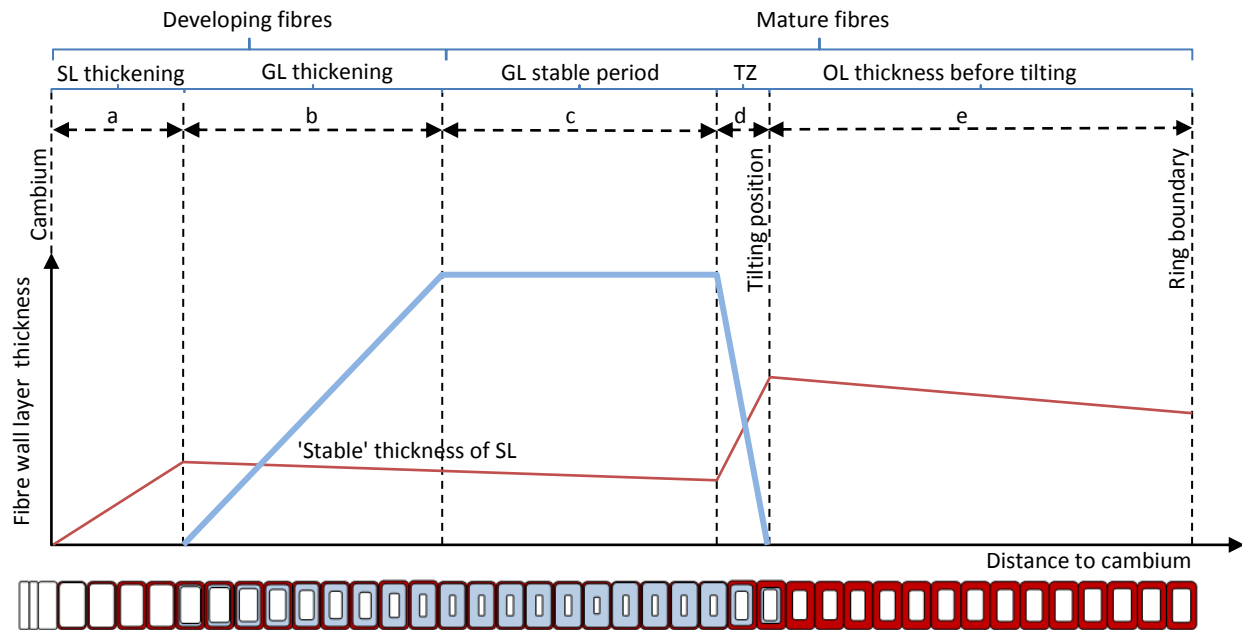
Developing fibres

Mature fibres

SL thickening

GL thickening

GL stable period

TZ

OL thickness before tilting

a

b

c

d

e

Cambium

Tilting position

Ring boundary

Fibre wall layer thickness

'Stable' thickness of SL

Distance to cambium